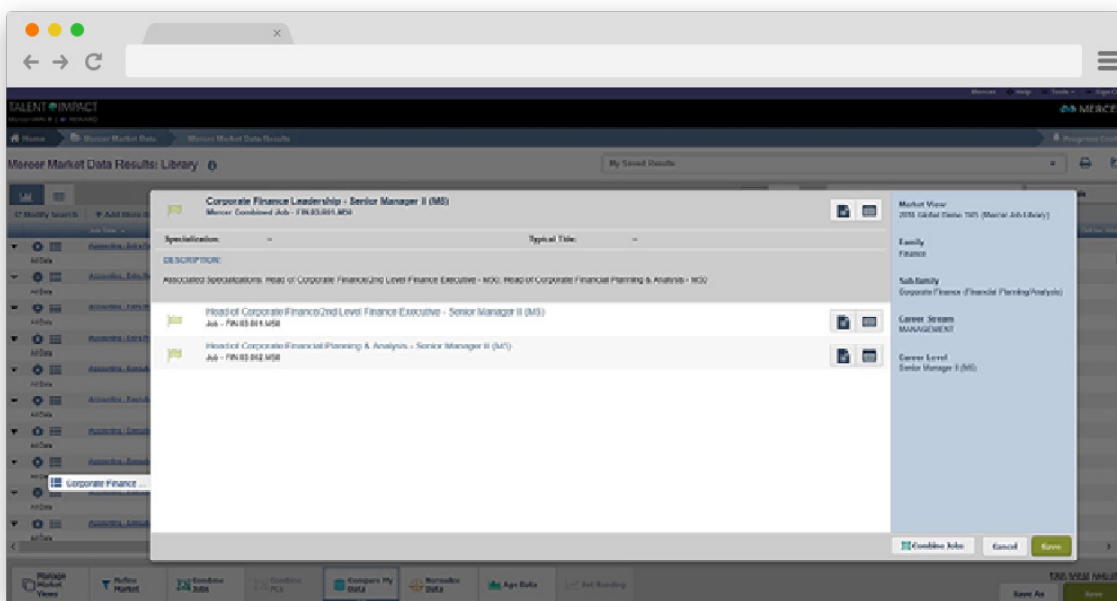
TALENT IMPACT

Mercer | Help | Tools | Sign Out

MERCER

Home | Mercer Market Data | Mercer Market Data Results

Progress Center

Mercer Market Data Results: Library

My Saved Results

Modify Search | Add More Data

Corporate Finance ...

Corporate Finance Leadership - Senior Manager II (M5)
Mercer Combined Job - FIN.03.001.M50

Specialization: –
Typical Title: –

DESCRIPTION:
Associated Specializations: Head of Corporate Finance/2nd Level Finance Executive - M50; Head of Corporate Financial Planning & Analysis - M50

Head of Corporate Finance/2nd Level Finance Executive - Senior Manager II (M5)
Job - FIN.03.001.M50

Head of Corporate Financial Planning & Analysis - Senior Manager II (M5)
Job - FIN.03.002.M50

Market View
2016 Global Demo TMS (Mercer Job Library)

Family
Finance

Sub-Family
Corporate Finance (Financial Planning/Analysis)

Career Stream
MANAGEMENT

Career Level
Senior Manager II (M5)

Combine Jobs | Cancel | Save

Manage Market Views | Refine Market | Combine Jobs | Combine PCs | Compare My Data | Normalize Data | Age Data | Set Banding

Save As | Save